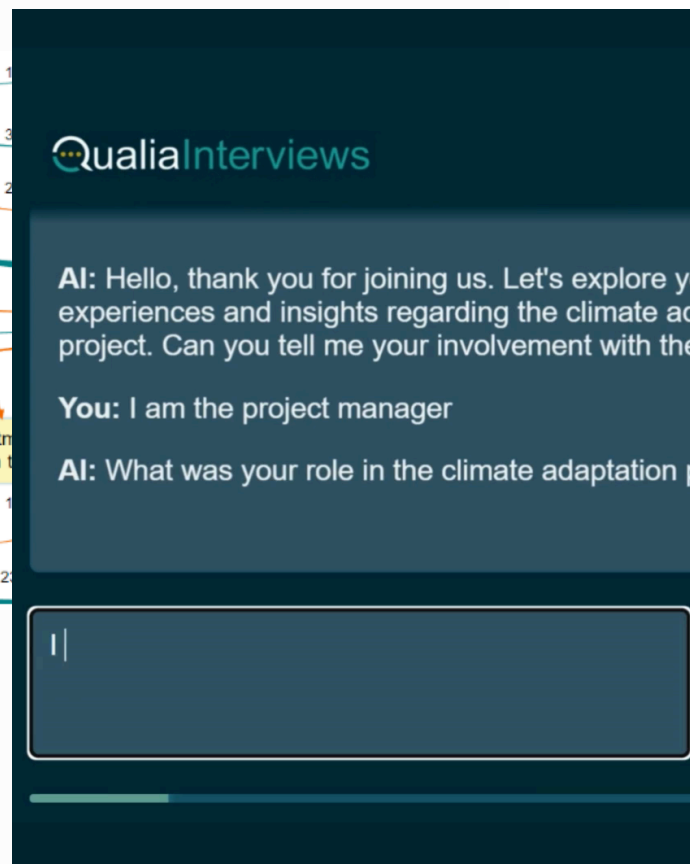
QualiaInterviews

AI: Hello, thank you for joining us. Let's explore y experiences and insights regarding the climate ac project. Can you tell me your involvement with the

You: I am the project manager

AI: What was your role in the climate adaptation p

I